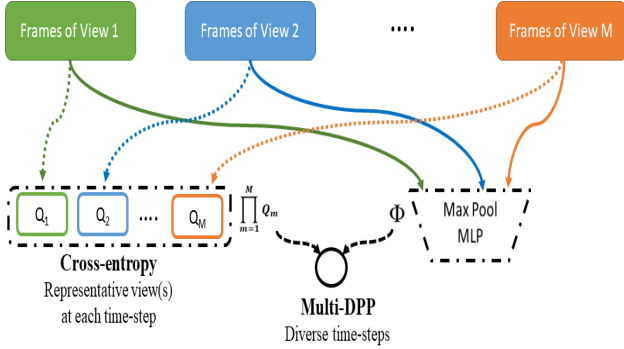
Frames of View 1

Frames of View 2

....

Frames of View M

$Q_1$

$Q_2$

....

$Q_M$

$\prod_{m=1}^{M} Q_m$

$\Phi$

Max Pool
MLP

Cross-entropy
Representative view(s) at each time-step

Multi-DPP
Diverse time-steps